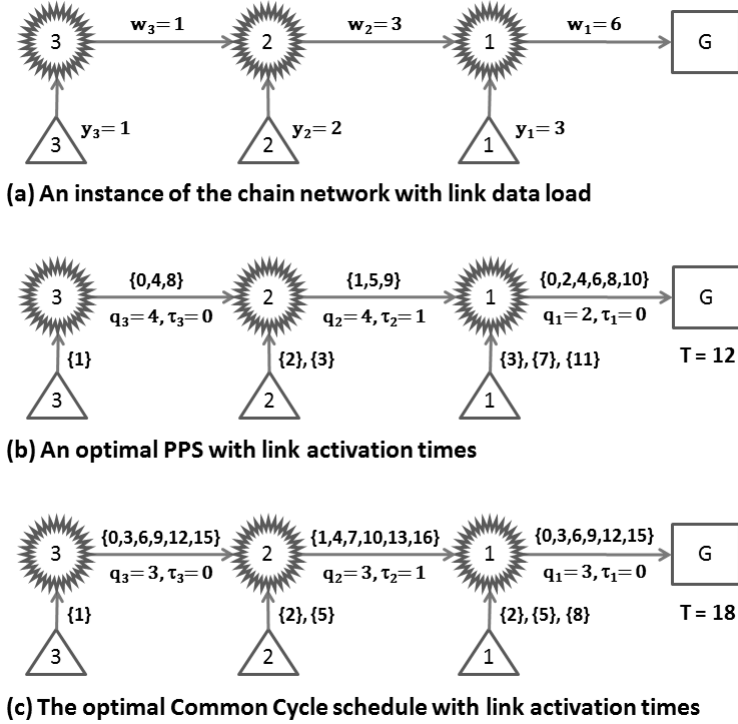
3 $w_3=1$ 2 $w_2=3$ 1 $w_1=6$ G

3 $y_3=1$ 2 $y_2=2$ 1 $y_1=3$

(a) An instance of the chain network with link data load

3 {0,4,8} $q_3=4, \tau_3=0$ 2 {1,5,9} $q_2=4, \tau_2=1$ 1 {0,2,4,6,8,10} $q_1=2, \tau_1=0$ G

{1} 3 {2}, {3} 2 {3}, {7}, {11} 1 T = 12

(b) An optimal PPS with link activation times

3 {0,3,6,9,12,15} $q_3=3, \tau_3=0$ 2 {1,4,7,10,13,16} $q_2=3, \tau_2=1$ 1 {0,3,6,9,12,15} $q_1=3, \tau_1=0$ G

{1} 3 {2}, {5} 2 {2}, {5}, {8} 1 T = 18

(c) The optimal Common Cycle schedule with link activation times